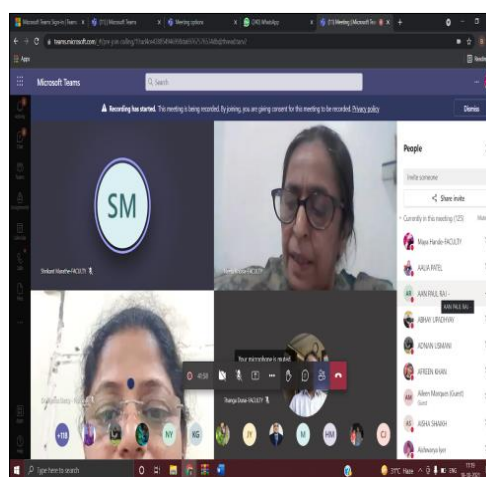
Microsoft Teams Sign-in | Teams
(11) | Microsoft Teams
Meeting options
(243) WhatsApp
(11) Meeting | Microsoft Te...

teams.microsoft.com/_#/pre-join-calling/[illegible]

Apps

Microsoft Teams
Search

Recording has started. This meeting is being recorded. By joining, you are giving consent for this meeting to be recorded. Privacy policy
Dismiss

SM
Shrikant Marathe-FACULTY

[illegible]-FACULTY

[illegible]-FACULTY

Your microphone is muted

40:58

Thanuja Dixit-FACULTY

+118
NY
KG
JY
M
HM
CJ

People
Invite someone
Share invite
Currently in this meeting (125)
Maya Hande-FACULTY
AALIA PATEL
AAN PAUL RAI
AAN PAUL RAI
ABHAY UPADHYAY
ADNAN USMANI
AFREEN KHAN
Aileen Marques (Guest)
Guest
AISHA SHAIKH
Aishwarya Iyer

Type here to search
31°C Haze
ENG
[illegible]